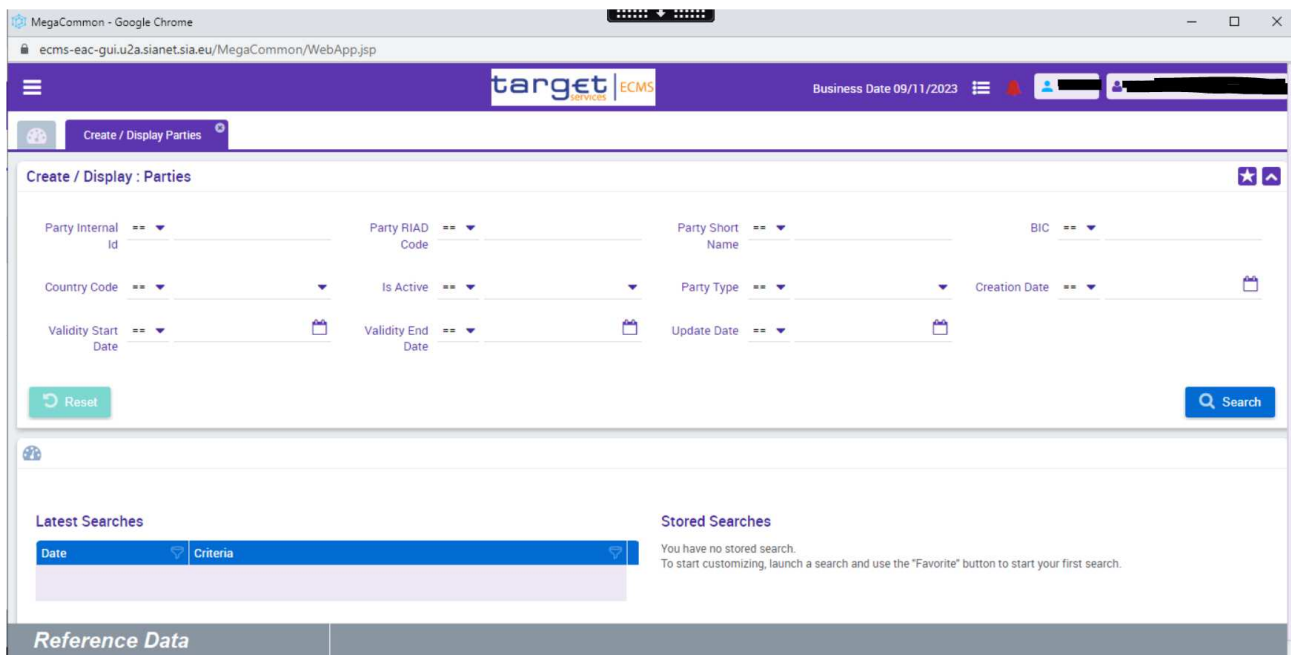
MegaCommon - Google Chrome

ecms-eac-gui.u2a.sianet.sia.eu/MegaCommon/WebApp.jsp

target services ECMS

Business Date 09/11/2023

Create / Display Parties

Create / Display : Parties

Party Internal Id ==

Party RIAD Code ==

Party Short Name ==

BIC ==

Country Code ==

Is Active ==

Party Type ==

Creation Date ==

Validity Start Date ==

Validity End Date ==

Update Date ==

Reset

Search

Latest Searches

| Date | Criteria |
|---|---|
| | |

Stored Searches

You have no stored search.
To start customizing, launch a search and use the "Favorite" button to start your first search.

Reference Data